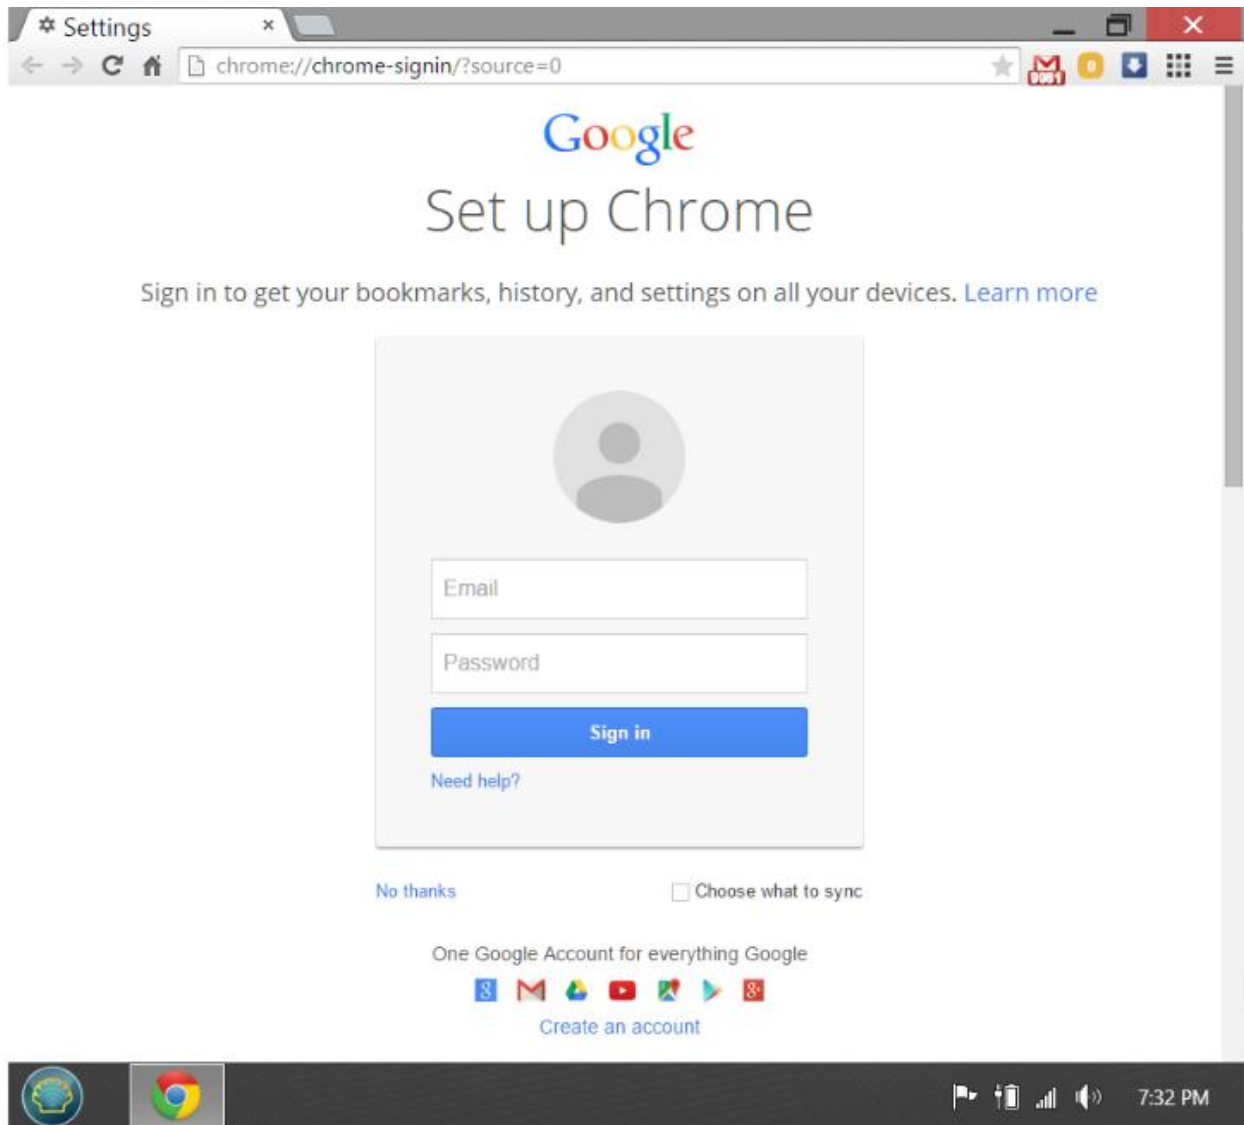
Settings ×

chrome://chrome-signin/?source=0

0

Google

Set up Chrome

Sign in to get your bookmarks, history, and settings on all your devices. Learn more

Email

Password

Sign in

Need help?

No thanks

Choose what to sync

One Google Account for everything Google

Create an account

7:32 PM